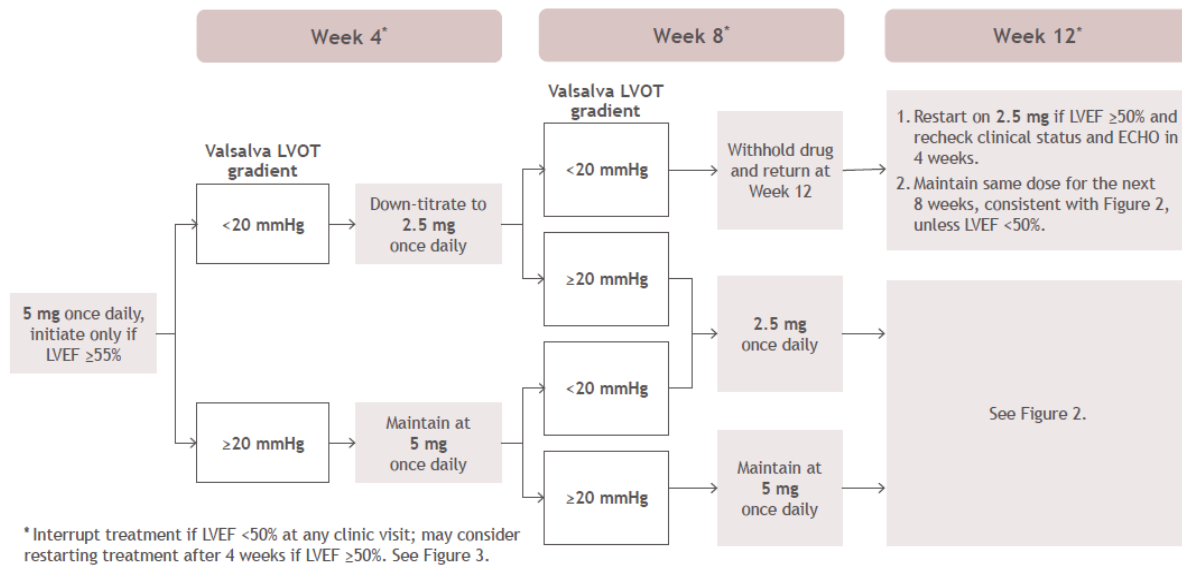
Week 4*

Week 8*

Week 12*

5 mg once daily, initiate only if LVEF ≥55%

Valsalva LVOT gradient

<20 mmHg

Down-titrate to 2.5 mg once daily

≥20 mmHg

Maintain at 5 mg once daily

Valsalva LVOT gradient

<20 mmHg

Withhold drug and return at Week 12

1. Restart on 2.5 mg if LVEF ≥50% and recheck clinical status and ECHO in 4 weeks.
2. Maintain same dose for the next 8 weeks, consistent with Figure 2, unless LVEF <50%.

≥20 mmHg

2.5 mg once daily

<20 mmHg

≥20 mmHg

Maintain at 5 mg once daily

See Figure 2.

* Interrupt treatment if LVEF <50% at any clinic visit; may consider restarting treatment after 4 weeks if LVEF ≥50%. See Figure 3.